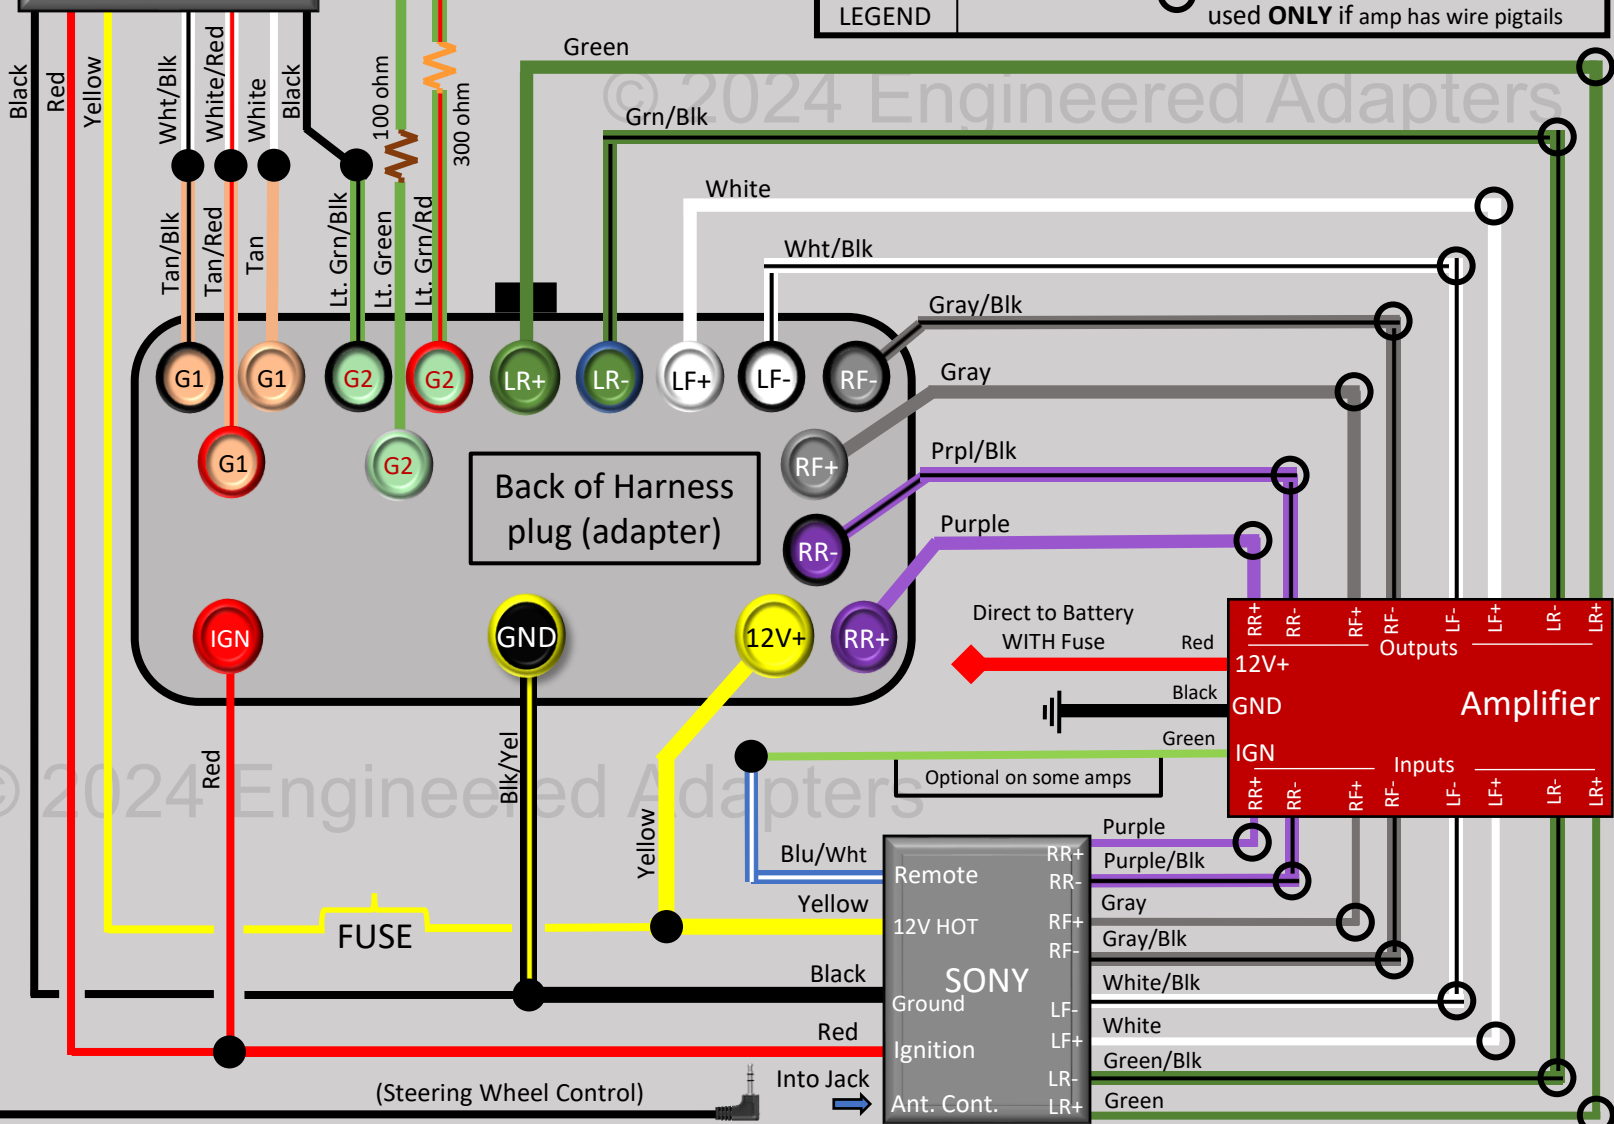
LEGEND
used ONLY if amp has wire pigtails

Black
Red
Yellow
Wht/Blk
White/Red
White
Black
100 ohm
300 ohm
Green
© 2024 Engineered Adapters
Grn/Blk
White
Wht/Blk
Gray/Blk
Gray
Prpl/Blk
Purple

Tan/Blk
Tan/Red
Tan
Lt. Grn/Blk
Lt. Green
Lt. Grn/Rd

G1
G1
G2
G2
LR+
LR-
LF+
LF-
RF-
G1
G2
RF+
RR-
RR+
Back of Harness plug (adapter)
IGN
GND
12V+

Direct to Battery WITH Fuse
Red
Black
Green
Optional on some amps

RR+ RR- RF+ RF- LF- LF+ LR- LR+
Outputs
12V+
GND
Amplifier
IGN
Inputs
RR+ RR- RF+ RF- LF- LF+ LR- LR+

Red
Blk/Yel
© 2024 Engineered Adapters
Yellow
Blu/Wht
Yellow
FUSE
Black
Red
(Steering Wheel Control)
Into Jack

Remote
12V HOT
SONY
Ground
Ignition
Ant. Cont.
RR+
RR-
RF+
RF-
LF-
LF+
LR-
LR+

Purple
Purple/Blk
Gray
Gray/Blk
White/Blk
White
Green/Blk
Green